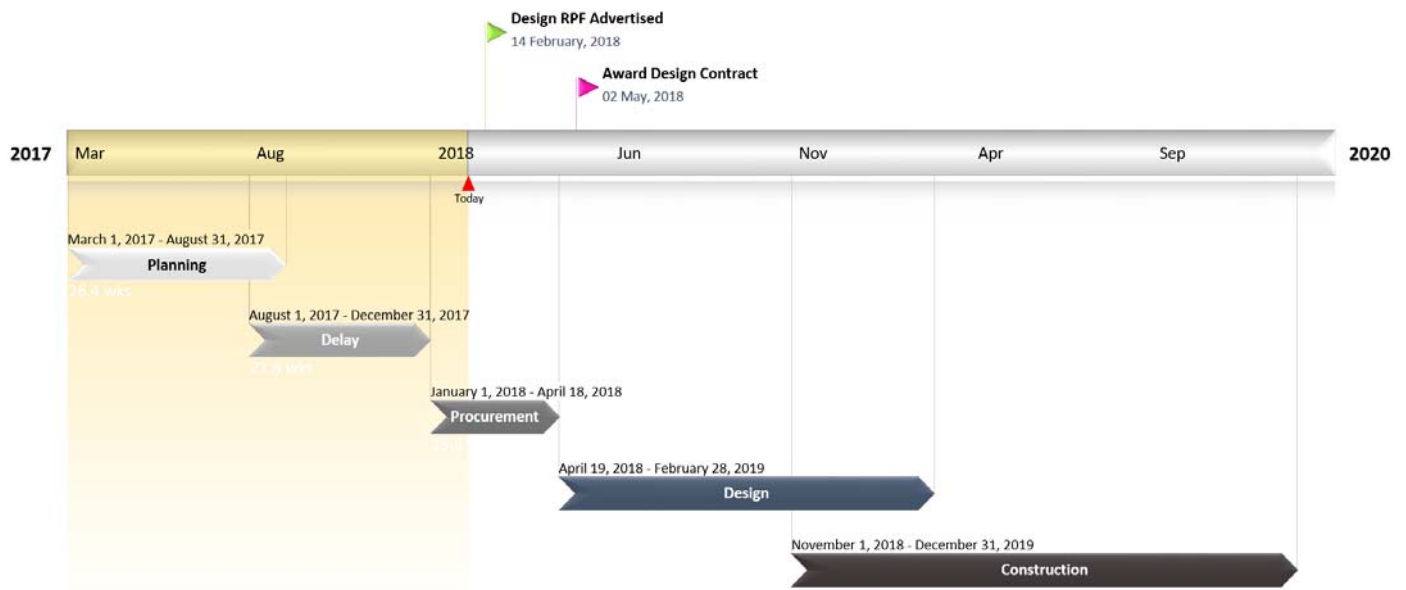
Design RPF Advertised
14 February, 2018

Award Design Contract
02 May, 2018

2017 Mar Aug 2018 Jun Nov Apr Sep 2020

Today

March 1, 2017 - August 31, 2017
Planning
26.4 wks

August 1, 2017 - December 31, 2017
Delay
21.6 wks

January 1, 2018 - April 18, 2018
Procurement
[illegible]

April 19, 2018 - February 28, 2019
Design

November 1, 2018 - December 31, 2019
Construction